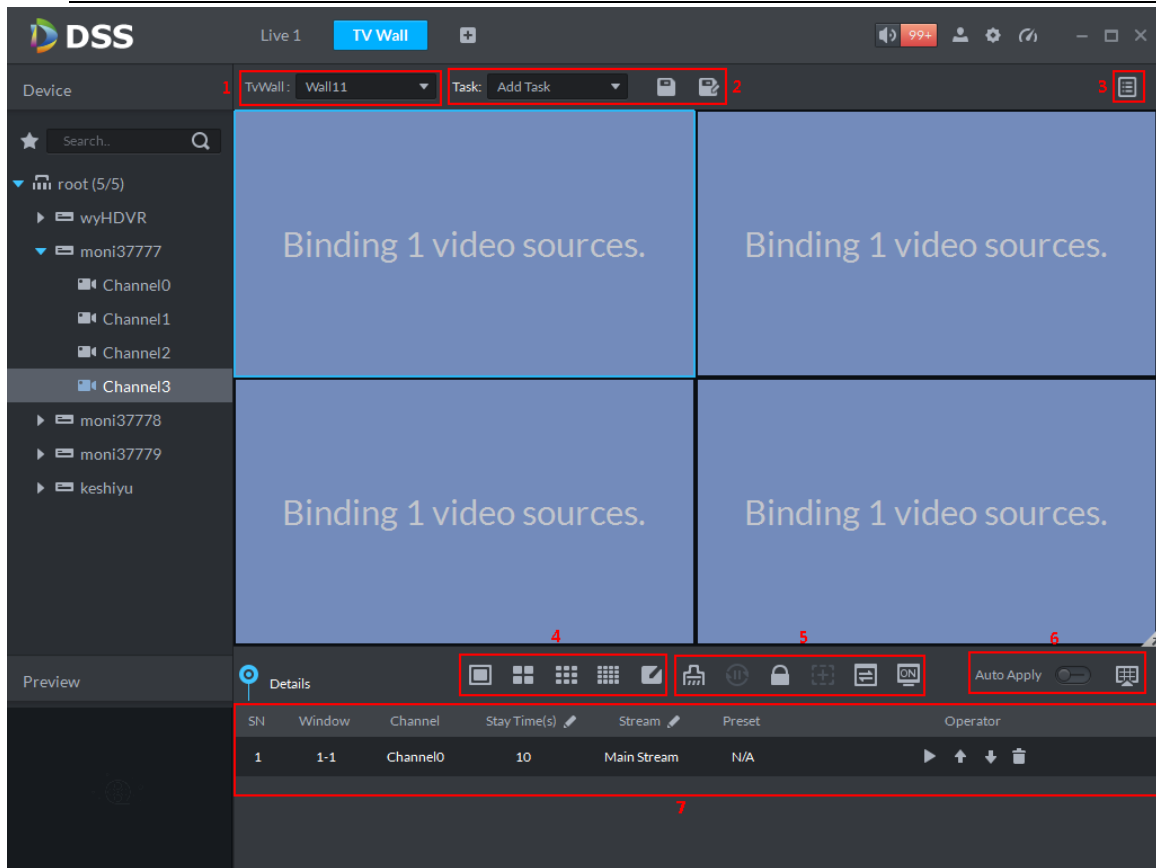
DSS

Live 1

TV Wall

99+

Device

1 TvWall : Wall11

Task: Add Task

2

3

Search..

root (5/5)

wyHDVR

moni37777

Channel0

Channel1

Channel2

Channel3

moni37778

moni37779

keshiyu

Binding 1 video sources.

Binding 1 video sources.

Binding 1 video sources.

Binding 1 video sources.

4

5

6

Preview

Details

ON

Auto Apply

| SN | Window | Channel | Stay Time(s) | Stream | Preset | Operator |
|---|---|---|---|---|---|---|
| 1 | 1-1 | Channel0 | 10 | Main Stream | N/A | |

7